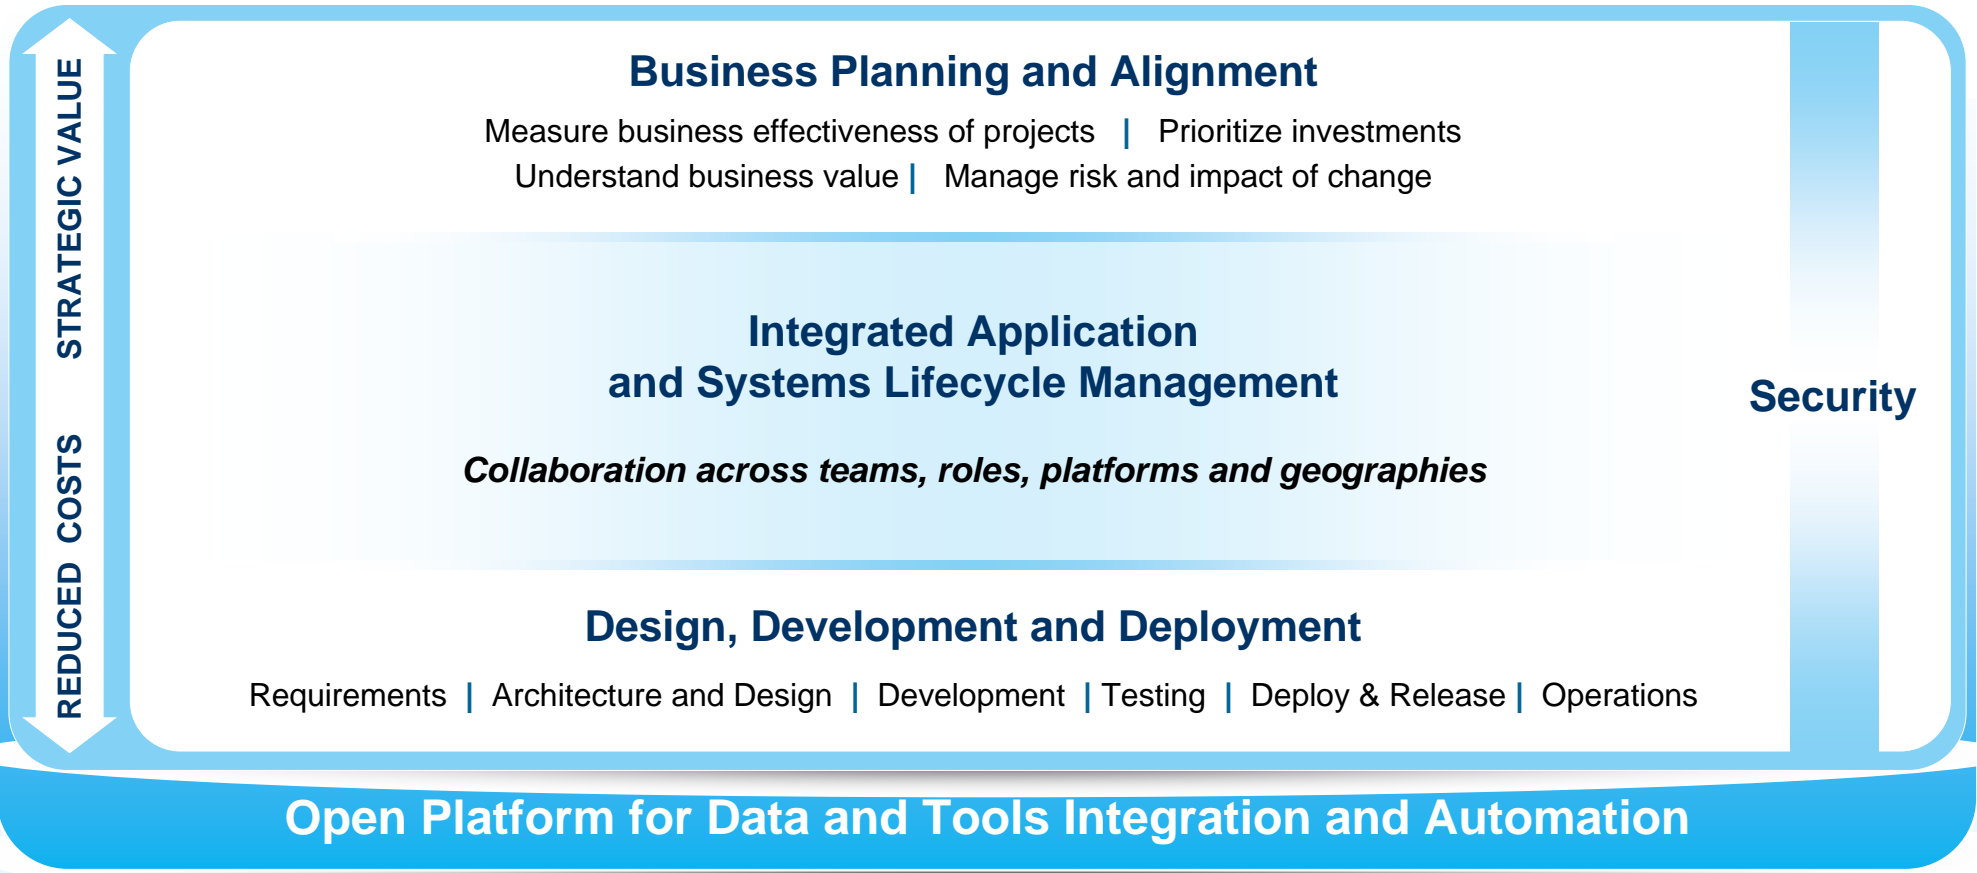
STRATEGIC VALUE

REDUCED COSTS

Business Planning and Alignment

Measure business effectiveness of projects | Prioritize investments
Understand business value | Manage risk and impact of change

Integrated Application
and Systems Lifecycle Management

*Collaboration across teams, roles, platforms and geographies*

Design, Development and Deployment

Requirements | Architecture and Design | Development | Testing | Deploy & Release | Operations

Security

Open Platform for Data and Tools Integration and Automation